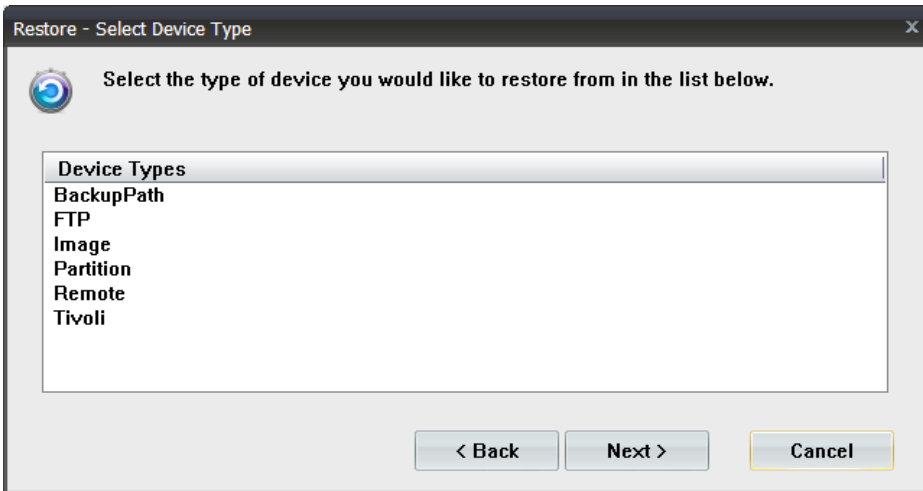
Restore - Select Device Type

Select the type of device you would like to restore from in the list below.

| Device Types |
|---|
| BackupPath |
| FTP |
| Image |
| Partition |
| Remote |
| Tivoli |

< Back
Next >
Cancel